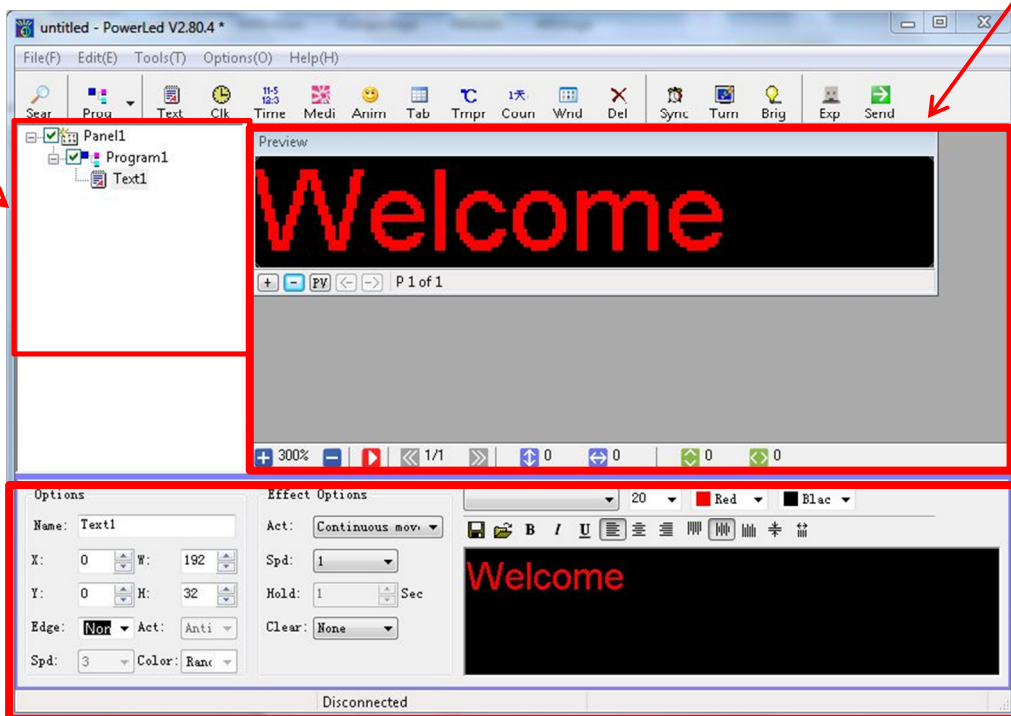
untitled - PowerLed V2.80.4 *

File(F) Edit(E) Tools(T) Options(O) Help(H)

Sear Prog Text Clk Time Medi Anim Tab Tmpr Coun Wnd Del Sync Turn Brig Exp Send

11-5 12:3

Panel1
Program1
Text1

Preview

Welcome

+ − PV P 1 of 1

300% 1/1 0 0 0 0

Options
Name: Text1
X: 0 W: 192
Y: 0 H: 32
Edge: Nor Act: Anti
Spd: 3 Color: Ranc

Effect Options
Act: Continuous move
Spd: 1
Hold: 1 Sec
Clear: None

20 Red Blac

B I U

Welcome

Disconnected